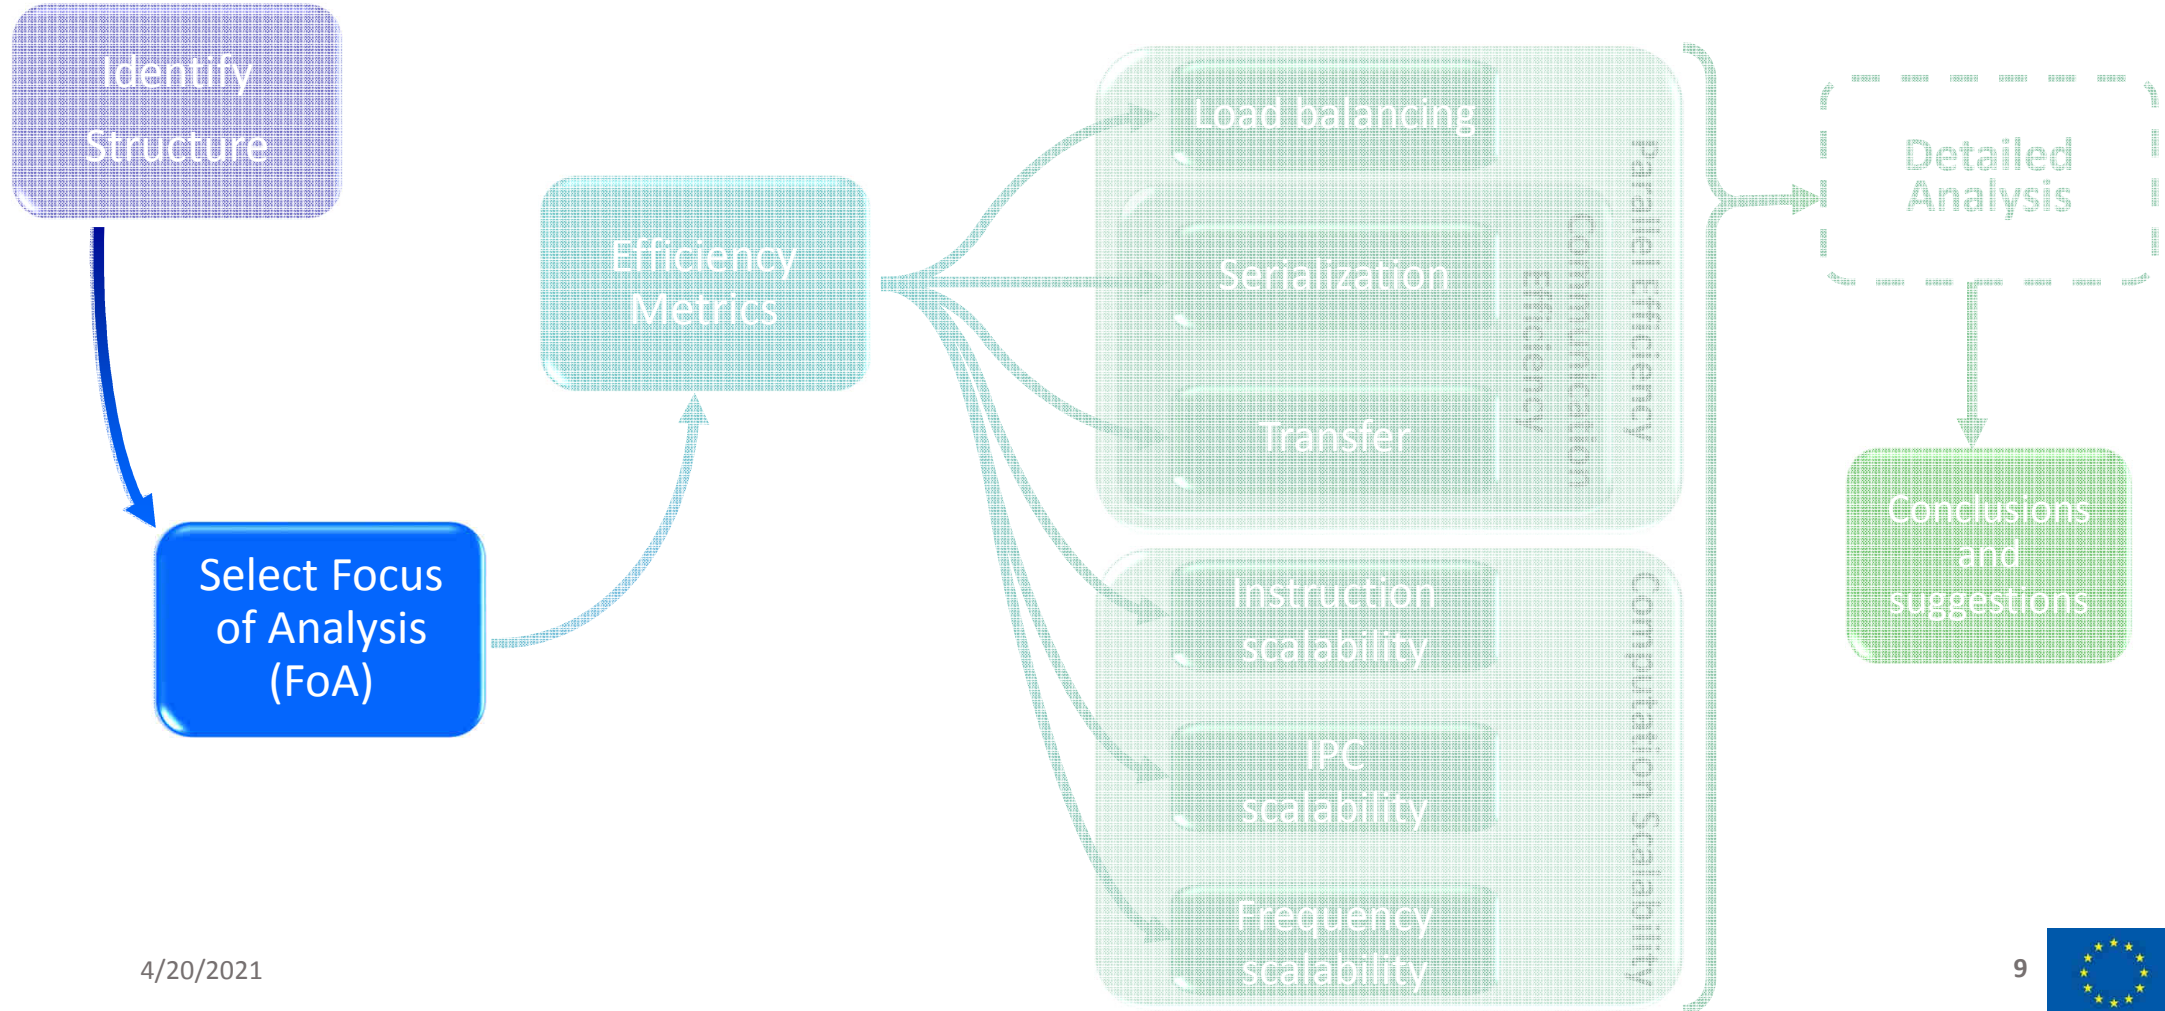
Identify Structure

Select Focus of Analysis (FoA)

Efficiency Metrics

Load balancing

Serialization

Transfer

Communication Efficiency

Parallel Efficiency

Instruction scalability

IPC scalability

Frequency scalability

Computation Scalability

Detailed Analysis

Conclusions and suggestions

4/20/2021

9